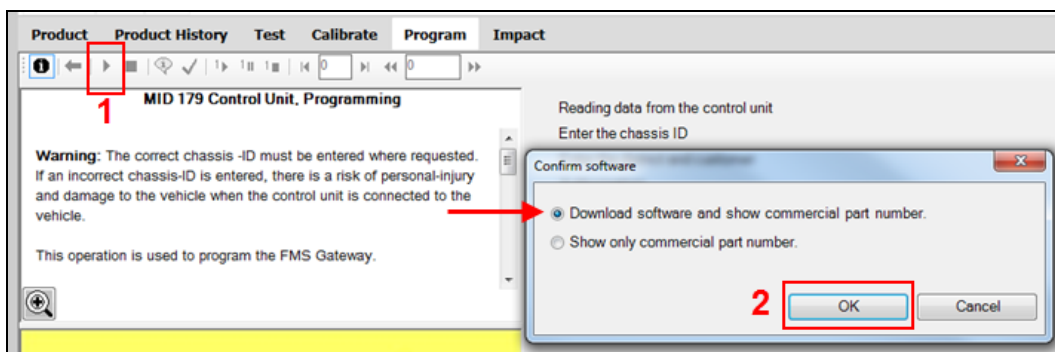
Product Product History Test Calibrate Program Impact

0

0

1

MID 179 Control Unit, Programming

Warning: The correct chassis -ID must be entered where requested. If an incorrect chassis-ID is entered, there is a risk of personal-injury and damage to the vehicle when the control unit is connected to the vehicle.

This operation is used to program the FMS Gateway.

Reading data from the control unit

Enter the chassis ID

Confirm software

Download software and show commercial part number.

Show only commercial part number.

2

OK

Cancel